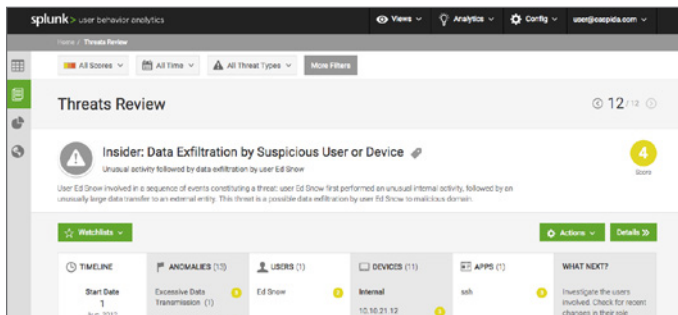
splunk> user behavior analytics

Views Analytics Config user@caspida.com

Home / Threats Review

All Scores All Time All Threat Types More Filters

Threats Review

12 / 12

Insider: Data Exfiltration by Suspicious User or Device

Unusual activity followed by data exfiltration by user Ed Snow

4
Score

User Ed Snow involved in a sequence of events constituting a threat: user Ed Snow first performed an unusual internal activity, followed by an unusually large data transfer to an external entity. This threat is a possible data exfiltration by user Ed Snow to malicious domain.

Watchlists

Actions Details

TIMELINE

Start Date
1
Jun 2017

ANOMALIES (13)

Excessive Data Transmission (1)

USERS (1)

Ed Snow

DEVICES (11)

Internal

10.10.21.12

APPS (1)

ssh

WHAT NEXT?

Investigate the users involved. Check for recent changes in their role